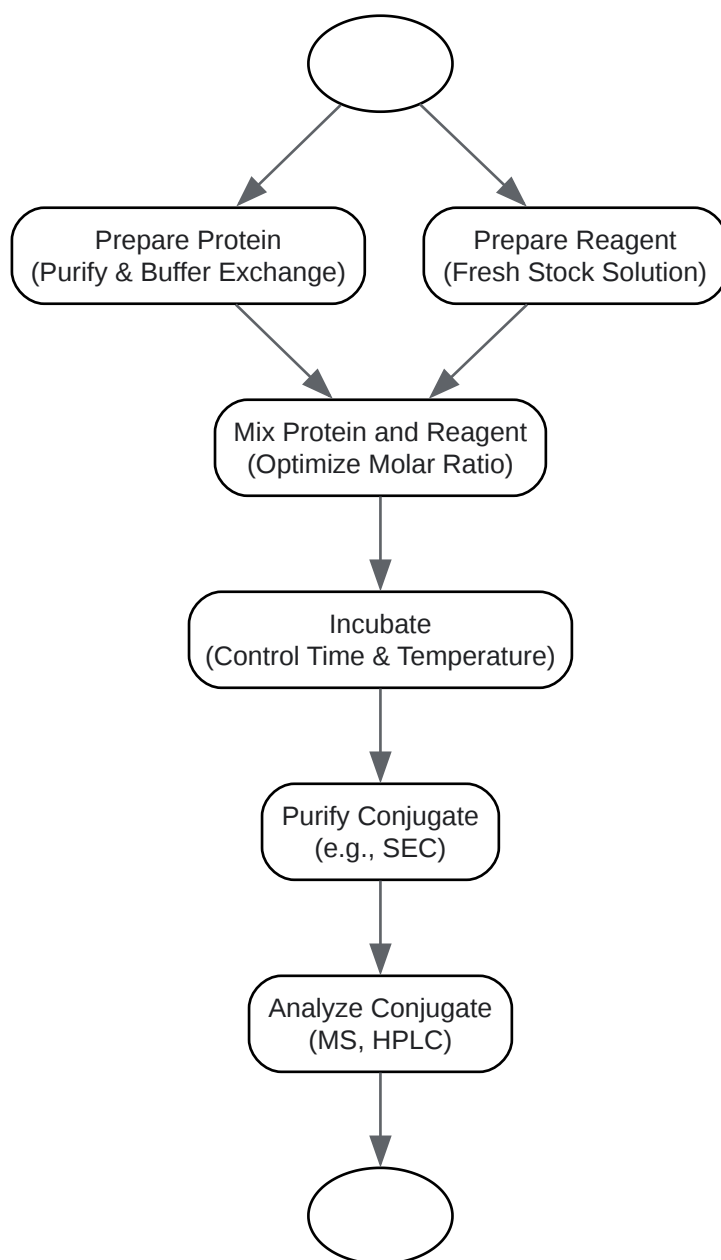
Prepare Protein
(Purify & Buffer Exchange)

Prepare Reagent
(Fresh Stock Solution)

Mix Protein and Reagent
(Optimize Molar Ratio)

Incubate
(Control Time & Temperature)

Purify Conjugate
(e.g., SEC)

Analyze Conjugate
(MS, HPLC)